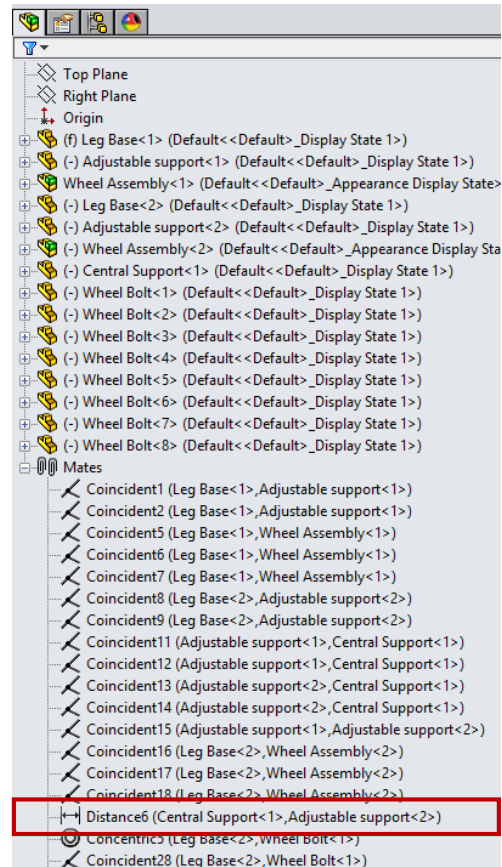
Top Plane
Right Plane
Origin
(f) Leg Base<1> (Default<<Default>_Display State 1>)
(-) Adjustable support<1> (Default<<Default>_Display State 1>)
Wheel Assembly<1> (Default<<Default>_Appearance Display State>
(-) Leg Base<2> (Default<<Default>_Display State 1>)
(-) Adjustable support<2> (Default<<Default>_Display State 1>)
(-) Wheel Assembly<2> (Default<<Default>_Appearance Display Sta
(-) Central Support<1> (Default<<Default>_Display State 1>)
(-) Wheel Bolt<1> (Default<<Default>_Display State 1>)
(-) Wheel Bolt<2> (Default<<Default>_Display State 1>)
(-) Wheel Bolt<3> (Default<<Default>_Display State 1>)
(-) Wheel Bolt<4> (Default<<Default>_Display State 1>)
(-) Wheel Bolt<5> (Default<<Default>_Display State 1>)
(-) Wheel Bolt<6> (Default<<Default>_Display State 1>)
(-) Wheel Bolt<7> (Default<<Default>_Display State 1>)
(-) Wheel Bolt<8> (Default<<Default>_Display State 1>)
Mates
Coincident1 (Leg Base<1>,Adjustable support<1>)
Coincident2 (Leg Base<1>,Adjustable support<1>)
Coincident5 (Leg Base<1>,Wheel Assembly<1>)
Coincident6 (Leg Base<1>,Wheel Assembly<1>)
Coincident7 (Leg Base<1>,Wheel Assembly<1>)
Coincident8 (Leg Base<2>,Adjustable support<2>)
Coincident9 (Leg Base<2>,Adjustable support<2>)
Coincident11 (Adjustable support<1>,Central Support<1>)
Coincident12 (Adjustable support<1>,Central Support<1>)
Coincident13 (Adjustable support<2>,Central Support<1>)
Coincident14 (Adjustable support<2>,Central Support<1>)
Coincident15 (Adjustable support<1>,Adjustable support<2>)
Coincident16 (Leg Base<2>,Wheel Assembly<2>)
Coincident17 (Leg Base<2>,Wheel Assembly<2>)
Coincident18 (Leg Base<2>,Wheel Assembly<2>)
Distance6 (Central Support<1>,Adjustable support<2>)
Concentric5 (Leg Base<2>,Wheel Bolt<1>)
Coincident28 (Leg Base<2>,Wheel Bolt<1>)